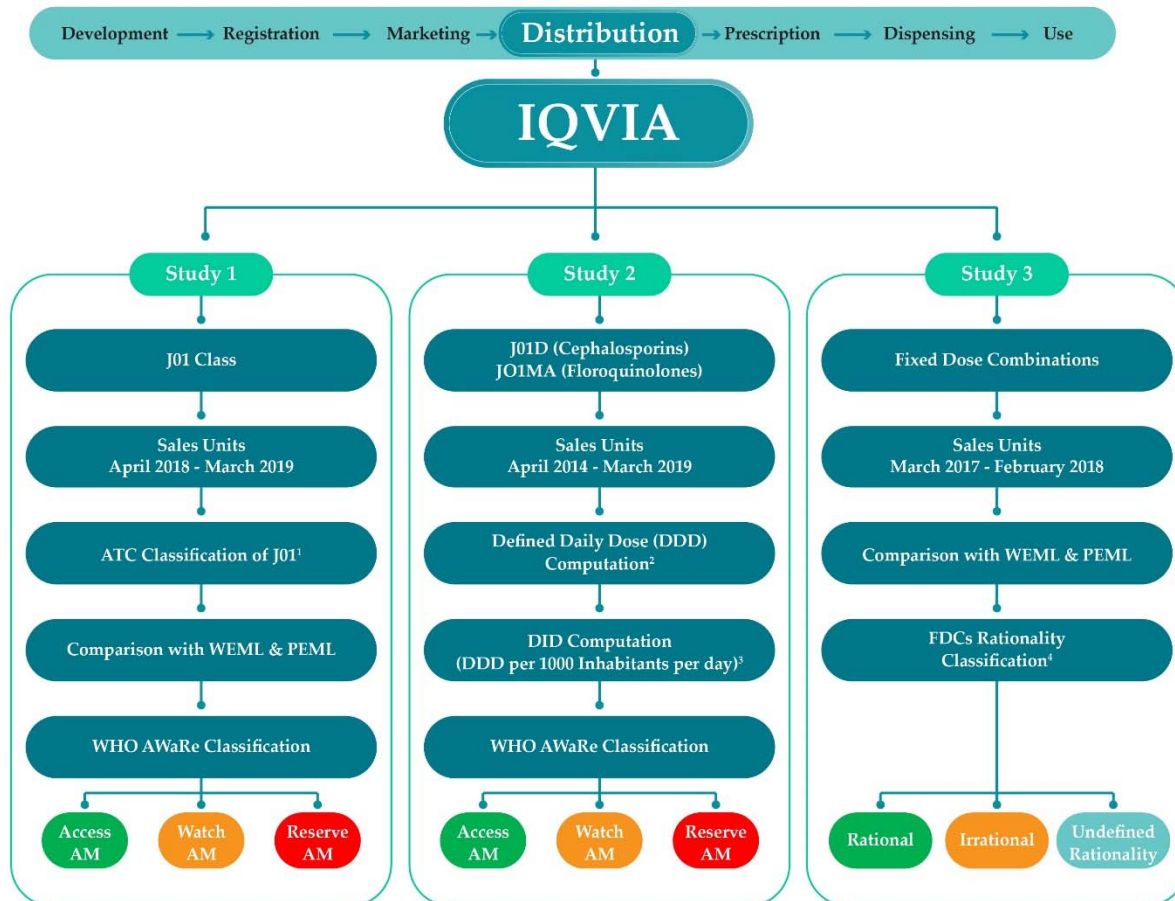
Development → Registration → Marketing → Distribution → Prescription → Dispensing → Use

IQVIA

Study 1

J01 Class

Sales Units
April 2018 - March 2019

ATC Classification of J01$^1$

Comparison with WEML & PEML

WHO AWaRe Classification

Access AM

Watch AM

Reserve AM

Study 2

J01D (Cephalosporins)
JO1MA (Floroquinolones)

Sales Units
April 2014 - March 2019

Defined Daily Dose (DDD) Computation$^2$

DID Computation
(DDD per 1000 Inhabitants per day)$^3$

WHO AWaRe Classification

Access AM

Watch AM

Reserve AM

Study 3

Fixed Dose Combinations

Sales Units
March 2017 - February 2018

Comparison with WEML & PEML

FDCs Rationality Classification$^4$

Rational

Irrational

Undefined Rationality